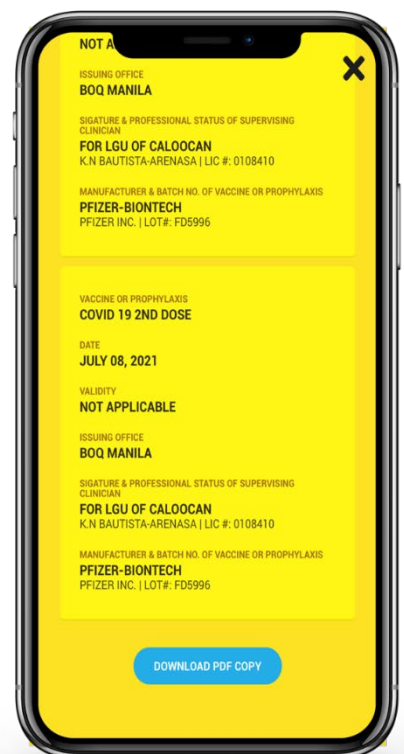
NOT A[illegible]

ISSUING OFFICE
BOQ MANILA

SIGATURE & PROFESSIONAL STATUS OF SUPERVISING CLINICIAN
FOR LGU OF CALOOCAN
K.N BAUTISTA-ARENASA | LIC #: 0108410

MANUFACTURER & BATCH NO. OF VACCINE OR PROPHYLAXIS
PFIZER-BIONTECH
PFIZER INC. | LOT#: FD5996

VACCINE OR PROPHYLAXIS
COVID 19 2ND DOSE

DATE
JULY 08, 2021

VALIDITY
NOT APPLICABLE

ISSUING OFFICE
BOQ MANILA

SIGATURE & PROFESSIONAL STATUS OF SUPERVISING CLINICIAN
FOR LGU OF CALOOCAN
K.N BAUTISTA-ARENASA | LIC #: 0108410

MANUFACTURER & BATCH NO. OF VACCINE OR PROPHYLAXIS
PFIZER-BIONTECH
PFIZER INC. | LOT#: FD5996

DOWNLOAD PDF COPY